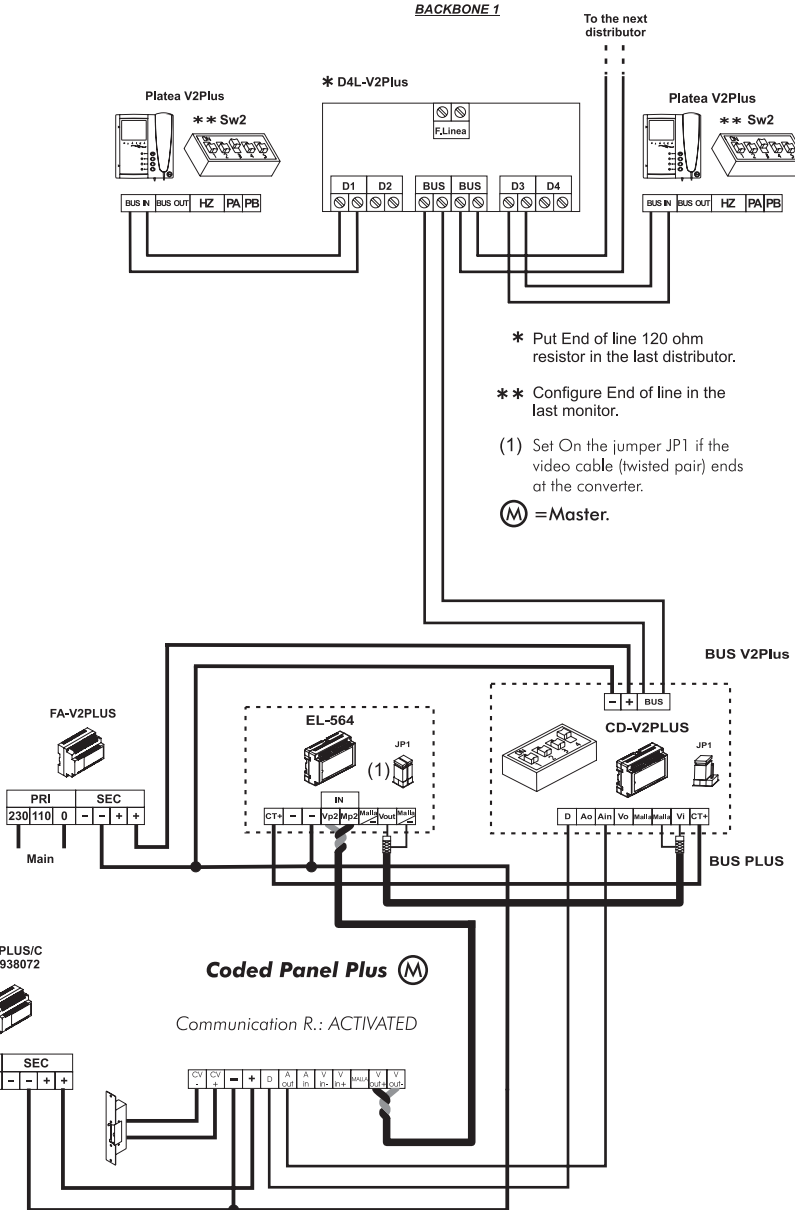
BACKBONE 1

To the next distributor

✱ D4L-V2Plus

F.Linea

D1 D2 BUS BUS D3 D4

Platea V2Plus

✱✱ Sw2

BUS IN BUS OUT HZ PA PB

Platea V2Plus

✱✱ Sw2

BUS IN BUS OUT HZ PA PB

✱ Put End of line 120 ohm resistor in the last distributor.

✱✱ Configure End of line in the last monitor.

(1) Set On the jumper JP1 if the video cable (twisted pair) ends at the converter.

Ⓜ =Master.

BUS V2Plus

FA-V2PLUS

PRI SEC

230 110 0 – – + +

Main

EL-564

JP1

(1)

IN

CT+ – – Vp2 Mp2 Malla Vout Malla

CD-V2PLUS

JP1

– + BUS

D Ao Ain Vo Malla Malla Vi CT+

BUS PLUS

PLUS/C
938072

SEC

– – + +

Coded Panel Plus Ⓜ

Communication R.: ACTIVATED

CV - CV + – + D A out A in V in- V in+ MALLA V out+ V out-